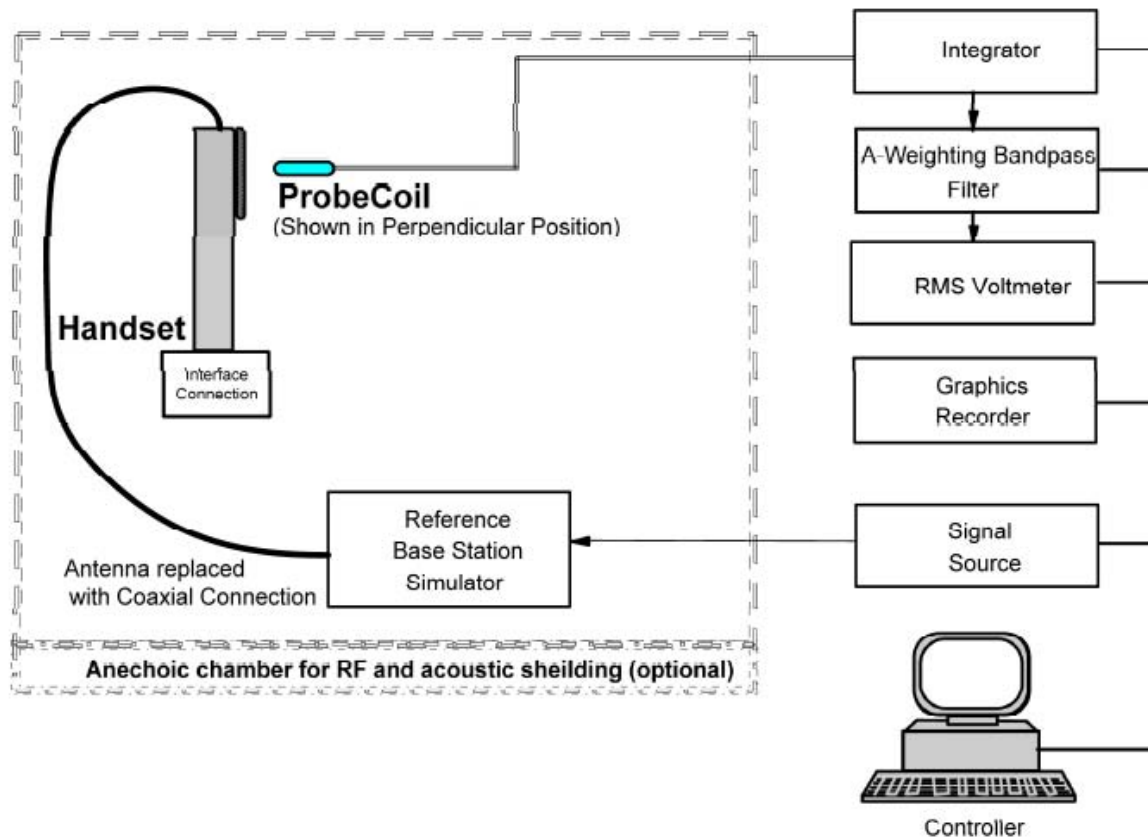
Integrator

A-Weighting Bandpass Filter

RMS Voltmeter

Graphics Recorder

Signal Source

Controller

ProbeCoil
(Shown in Perpendicular Position)

Handset

Interface Connection

Reference Base Station Simulator

Antenna replaced with Coaxial Connection

Anechoic chamber for RF and acoustic sheilding (optional)